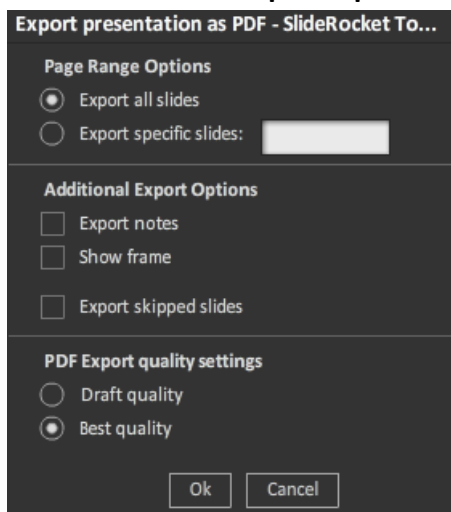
Export presentation as PDF - SlideRocket To...

Page Range Options

Export all slides

Export specific slides:

Additional Export Options

Export notes

Show frame

Export skipped slides

PDF Export quality settings

Draft quality

Best quality

Ok

Cancel